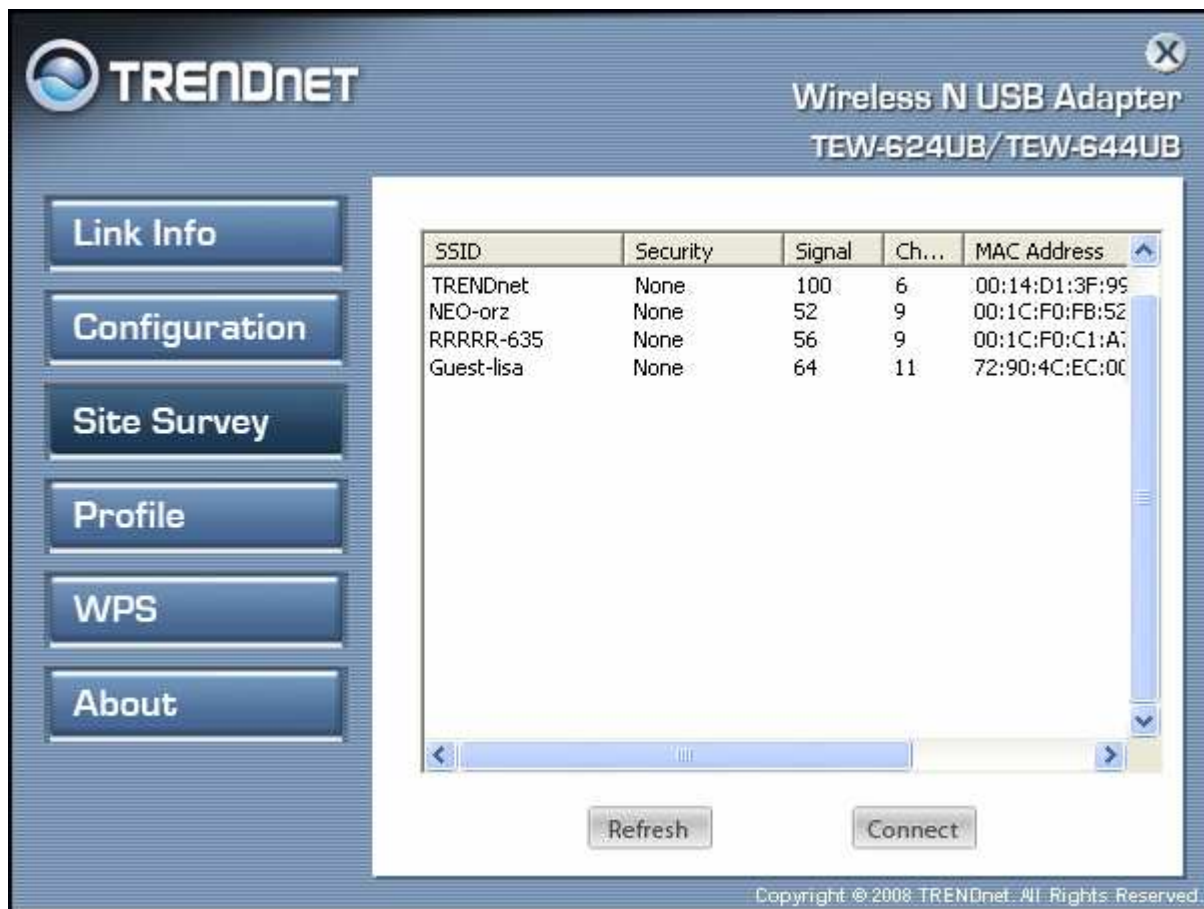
TRENDnet

Wireless N USB Adapter
TEW-624UB/TEW-644UB

Link Info
Configuration
Site Survey
Profile
WPS
About

| SSID | Security | Signal | Ch... | MAC Address |
|---|---|---|---|---|
| TRENDnet | None | 100 | 6 | 00:14:D1:3F:9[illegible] |
| NEO-orz | None | 52 | 9 | 00:1C:F0:FB:52 |
| RRRRR-635 | None | 56 | 9 | 00:1C:F0:C1:A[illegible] |
| Guest-lisa | None | 64 | 11 | 72:90:4C:EC:0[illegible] |

Refresh
Connect

Copyright © 2008 TRENDnet. All Rights Reserved.